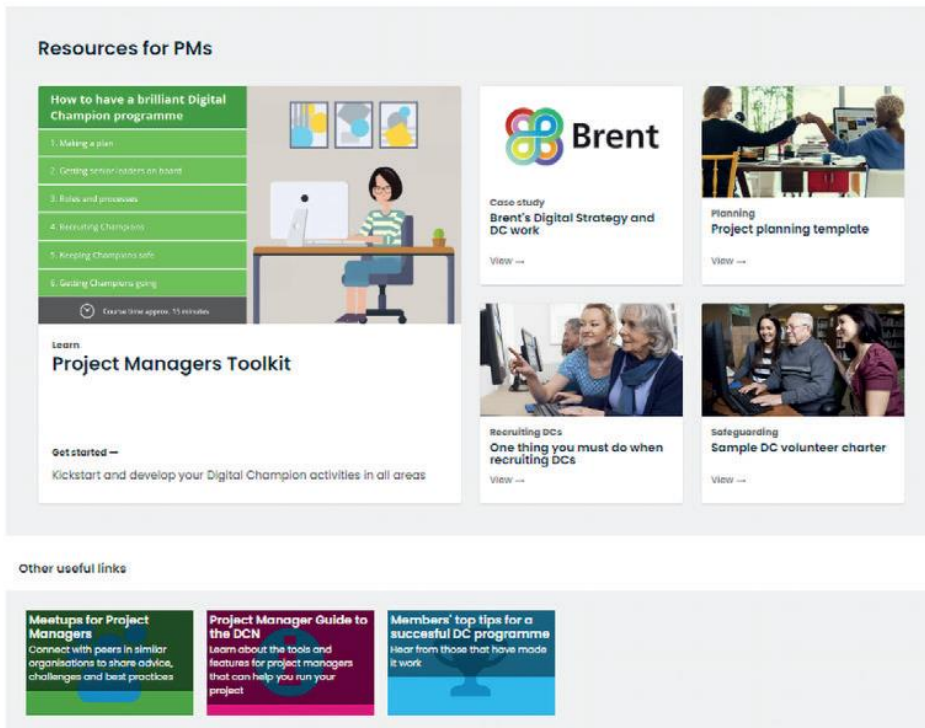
Resources for PMs

How to have a brilliant Digital Champion programme

1. Making a plan

2. Getting senior leaders on board

3. Roles and processes

4. Recruiting Champions

5. Keeping Champions safe

6. Getting Champions going

Course time approx. 15 minutes

Learn

Project Managers Toolkit

Get started —

Kickstart and develop your Digital Champion activities in all areas

Brent

Case study

Brent's Digital Strategy and DC work

View →

Planning

Project planning template

View →

Recruiting DCs

One thing you must do when recruiting DCs

View →

Safeguarding

Sample DC volunteer charter

View →

Other useful links

Meetups for Project Managers

Connect with peers in similar organisations to share advice, challenges and best practices

Project Manager Guide to the DCN

Learn about the tools and features for project managers that can help you run your project

Members' top tips for a successful DC programme

Hear from those that have made it work